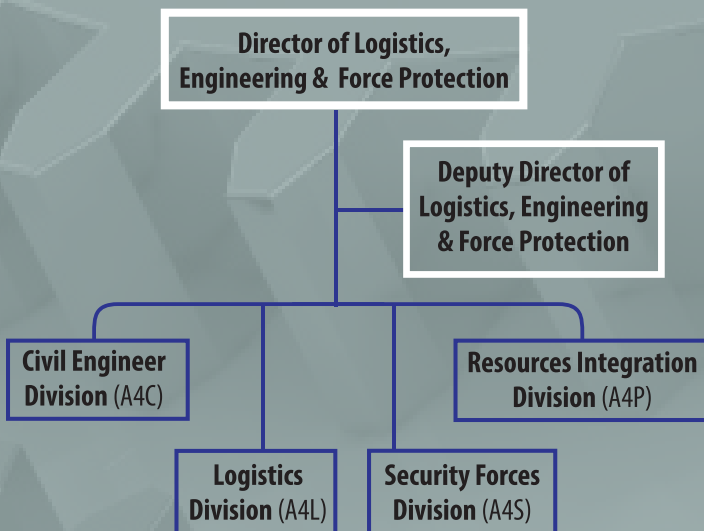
Director of Logistics, Engineering & Force Protection

Deputy Director of Logistics, Engineering & Force Protection

Civil Engineer Division (A4C)

Resources Integration Division (A4P)

Logistics Division (A4L)

Security Forces Division (A4S)